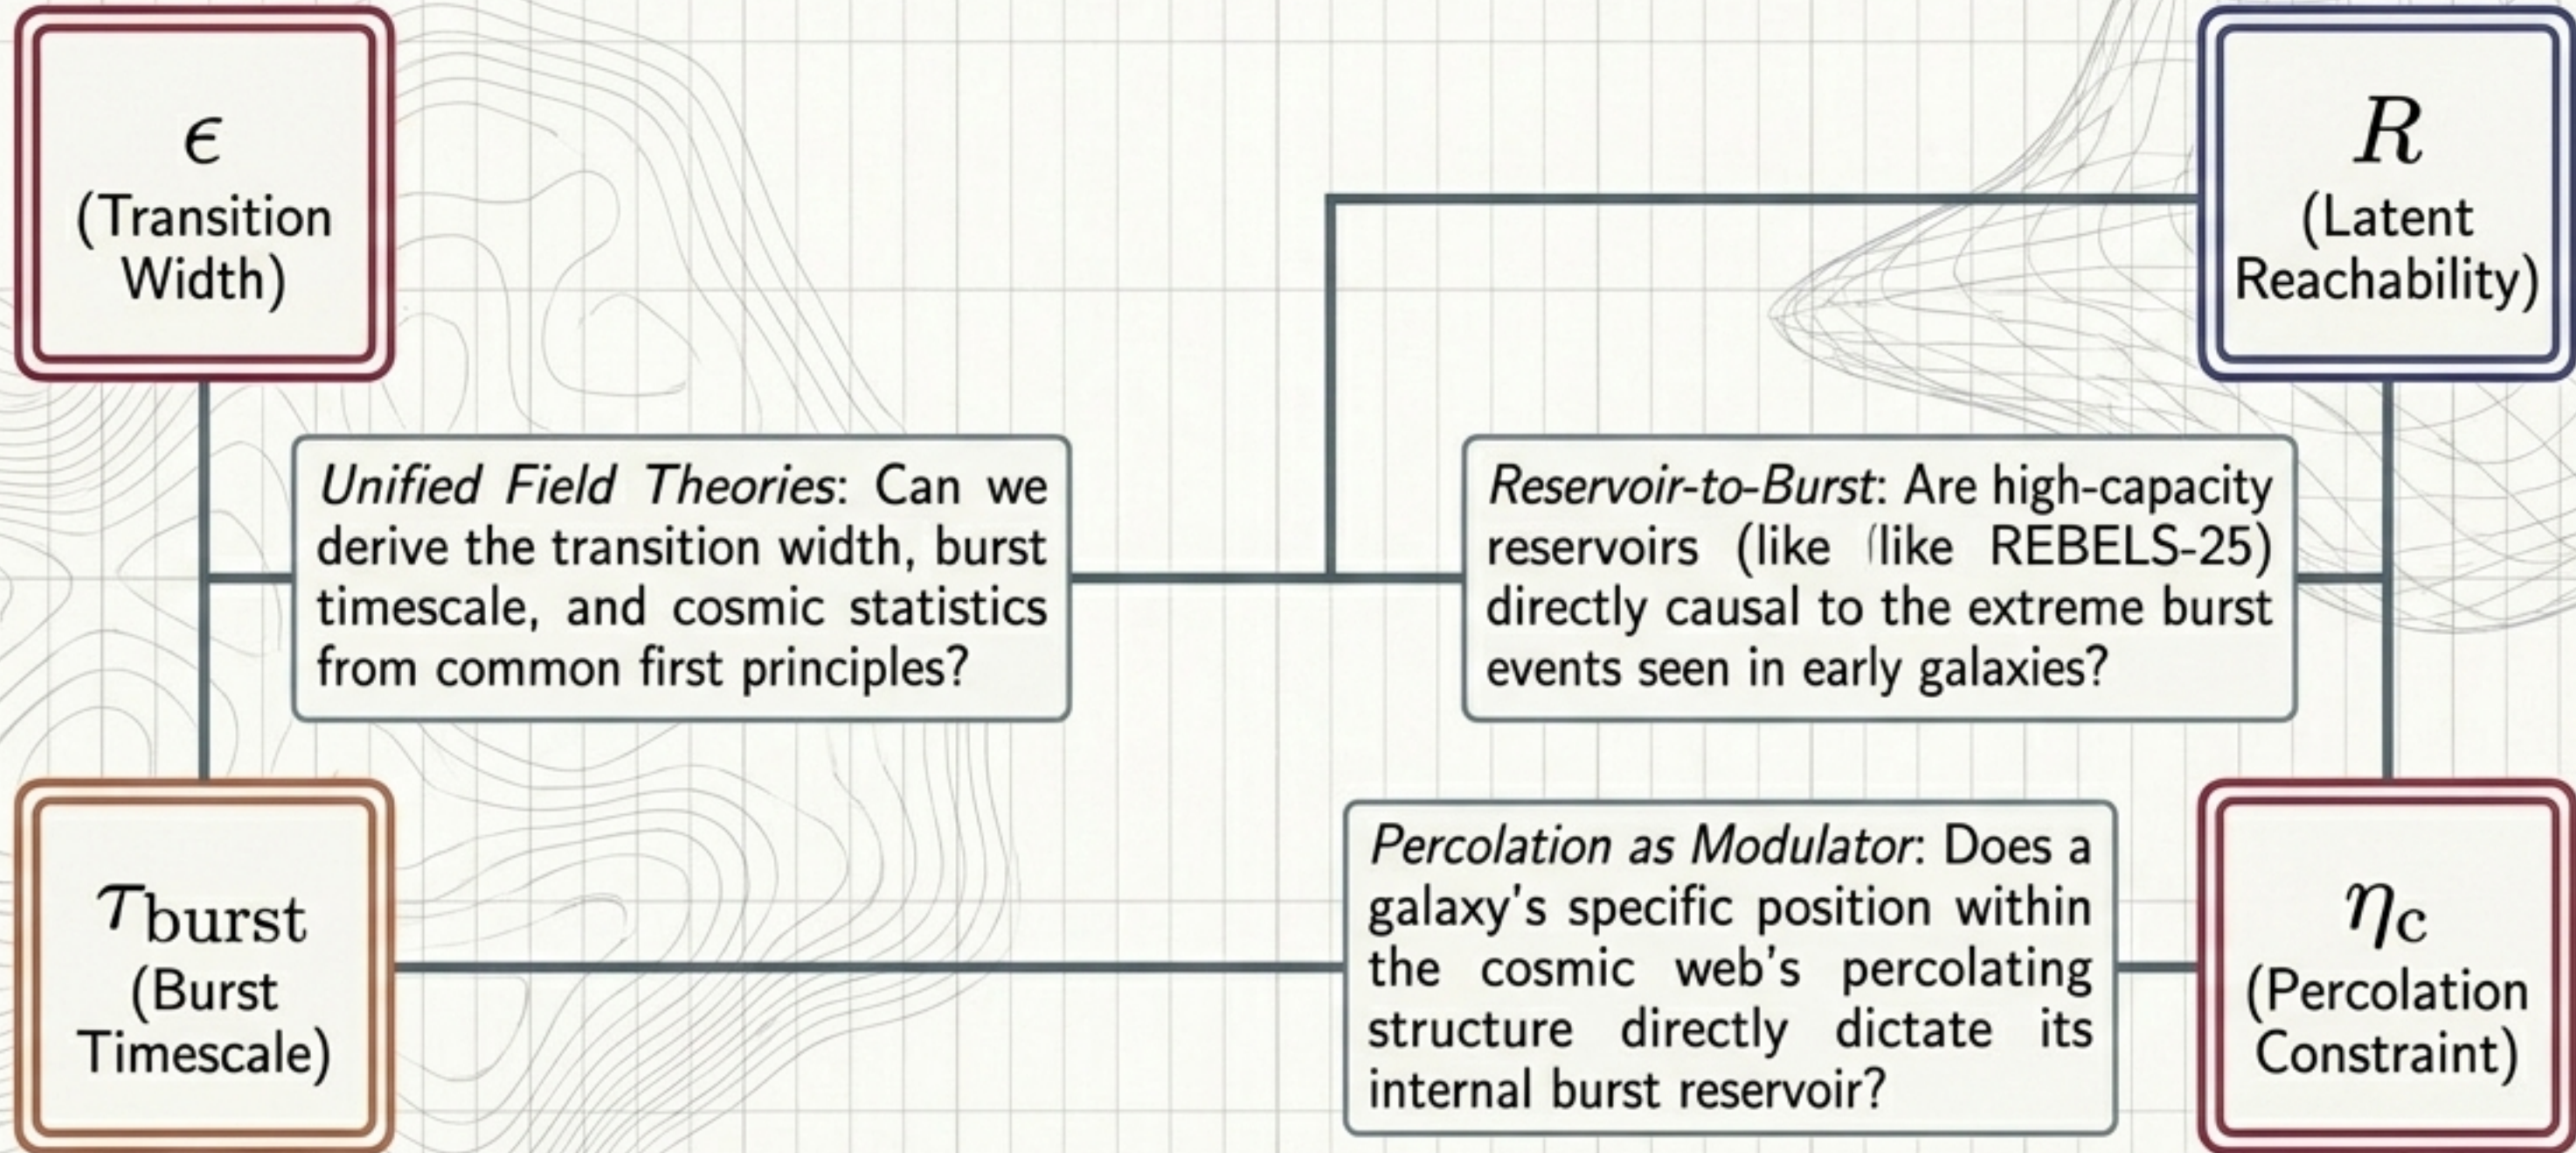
$\epsilon$
(Transition Width)

$R$
(Latent Reachability)

*Unified Field Theories*: Can we derive the transition width, burst timescale, and cosmic statistics from common first principles?

*Reservoir-to-Burst*: Are high-capacity reservoirs (like (like REBELS-25) directly causal to the extreme burst events seen in early galaxies?

$\tau_{\text{burst}}$
(Burst Timescale)

*Percolation as Modulator*: Does a galaxy's specific position within the cosmic web's percolating structure directly dictate its internal burst reservoir?

$\eta_c$
(Percolation Constraint)